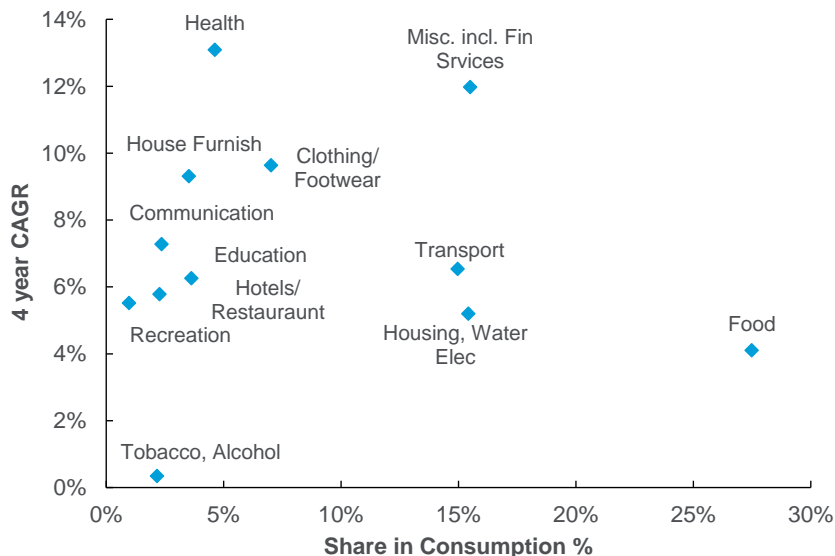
| Category | Share in Consumption % | 4 year CAGR |
|---|---|---|
| Health | ~4.6% | ~13.1% |
| Misc. incl. Fin Srvices | ~15.5% | ~12.0% |
| House Furnish | ~3.5% | ~9.3% |
| Clothing/ Footwear | ~7.0% | ~9.7% |
| Communication | ~2.4% | ~7.3% |
| Education | ~3.6% | ~6.3% |
| Transport | ~15.0% | ~6.6% |
| Hotels/ Restauraunt | ~2.3% | ~5.8% |
| Recreation | ~1.0% | ~5.5% |
| Housing, Water Elec | ~15.5% | ~5.2% |
| Food | ~27.5% | ~4.1% |
| Tobacco, Alcohol | ~2.2% | ~0.4% |

4 year CAGR: 0%, 2%, 4%, 6%, 8%, 10%, 12%, 14%

Share in Consumption %: 0%, 5%, 10%, 15%, 20%, 25%, 30%